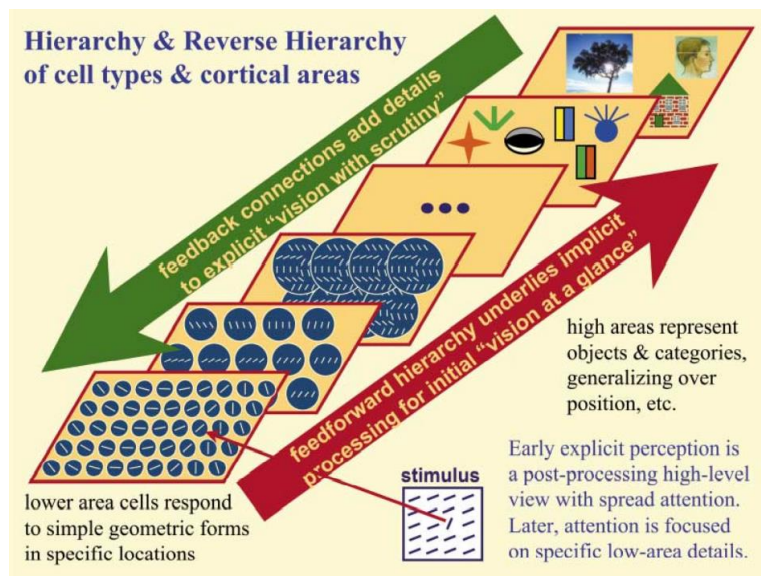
Hierarchy & Reverse Hierarchy of cell types & cortical areas

feedback connections add details to explicit "vision with scrutiny"

feedforward hierarchy underlies implicit processing for initial "vision at a glance"

high areas represent objects & categories, generalizing over position, etc.

Early explicit perception is a post-processing high-level view with spread attention. Later, attention is focused on specific low-area details.

stimulus

lower area cells respond to simple geometric forms in specific locations